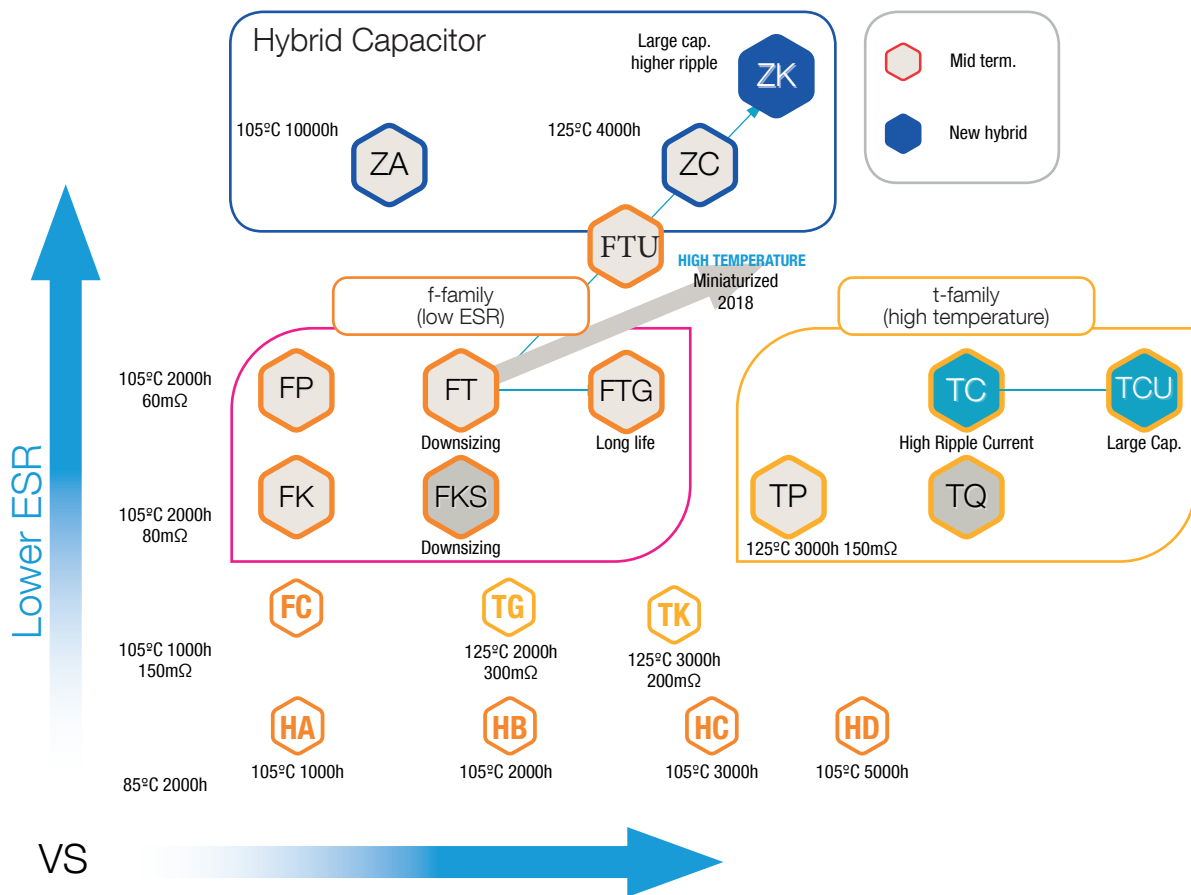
Hybrid Capacitor

Large cap.
higher ripple

ZK

Mid term.

New hybrid

105ºC 10000h

ZA

125ºC 4000h

ZC

FTU

HIGH TEMPERATURE
Miniaturized
2018

f-family
(low ESR)

t-family
(high temperature)

Lower ESR

105ºC 2000h
60mΩ

FP

FT
Downsizing

FTG
Long life

TC
High Ripple Current

TCU
Large Cap.

105ºC 2000h
80mΩ

FK

FKS
Downsizing

TP

TQ

125ºC 3000h 150mΩ

FC

TG

TK

105ºC 1000h
150mΩ

125ºC 2000h
300mΩ

125ºC 3000h
200mΩ

HA

HB

HC

HD

85ºC 2000h

105ºC 1000h

105ºC 2000h

105ºC 3000h

105ºC 5000h

VS